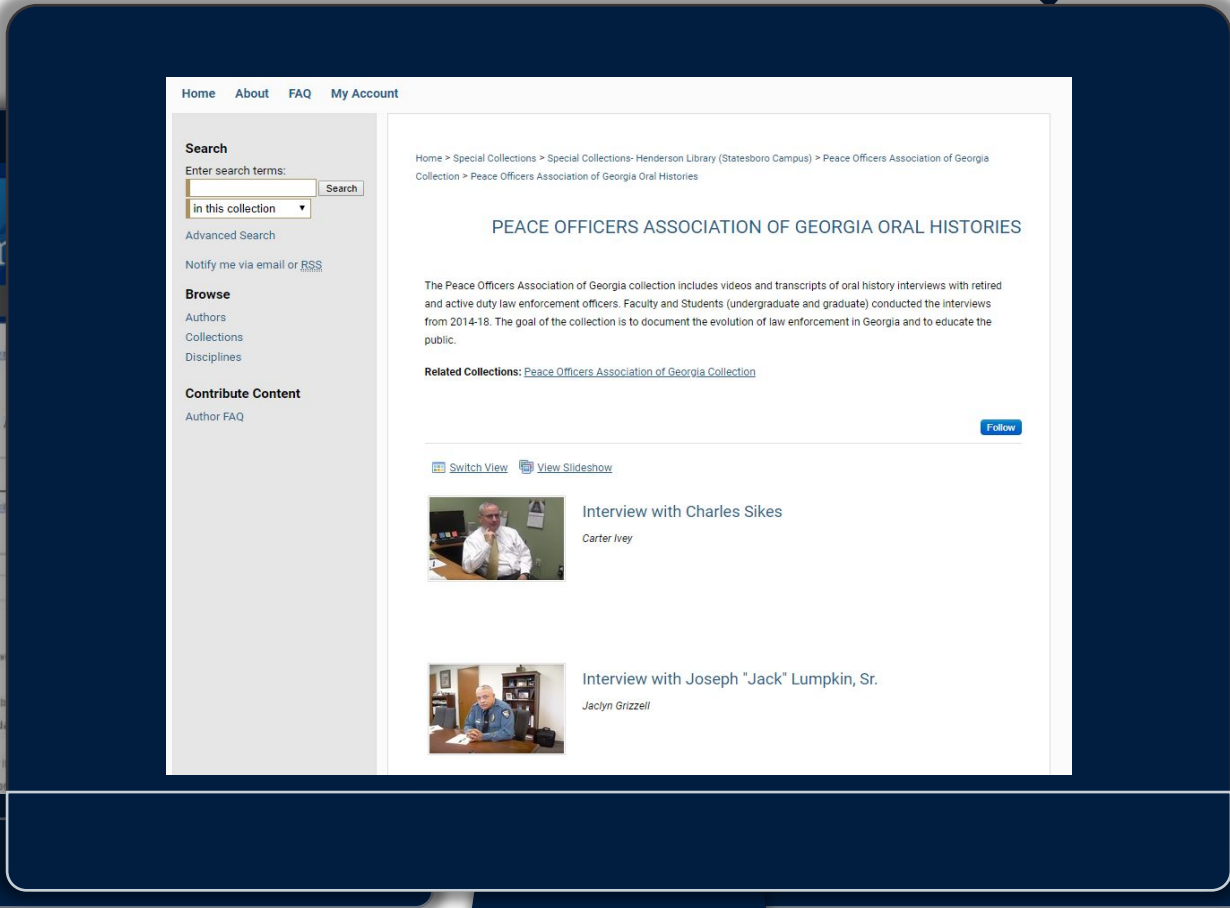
Home About FAQ My Account

Search
Enter search terms:
Search
in this collection
Advanced Search

Notify me via email or RSS

Browse
Authors
Collections
Disciplines

Contribute Content
Author FAQ

Home > Special Collections > Special Collections- Henderson Library (Statesboro Campus) > Peace Officers Association of Georgia Collection > Peace Officers Association of Georgia Oral Histories

PEACE OFFICERS ASSOCIATION OF GEORGIA ORAL HISTORIES

The Peace Officers Association of Georgia collection includes videos and transcripts of oral history interviews with retired and active duty law enforcement officers. Faculty and Students (undergraduate and graduate) conducted the interviews from 2014-18. The goal of the collection is to document the evolution of law enforcement in Georgia and to educate the public.

Related Collections: Peace Officers Association of Georgia Collection

Follow

Switch View View Slideshow

Interview with Charles Sikes
Carter Ivey

Interview with Joseph "Jack" Lumpkin, Sr.
Jaclyn Grizzell